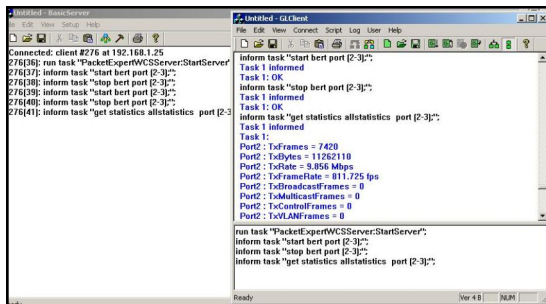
Untitled - BasicServer
e Edit View Setup Help

Connected: client #276 at 192.168.1.25
276[36]: run task "PacketExpertWCSServer:StartServer"
276[37]: inform task "start bert port [2-3];";
276[38]: inform task "stop bert port [2-3];";
276[39]: inform task "start bert port [2-3];";
276[40]: inform task "stop bert port [2-3];";
276[41]: inform task "get statistics allstatistics port [2-3

Untitled - GLClient
File Edit View Connect Script Log User Help

inform task "start bert port [2-3];";
Task 1 informed
Task 1: OK
inform task "stop bert port [2-3];";
Task 1 informed
Task 1: OK
inform task "get statistics allstatistics port [2-3];";
Task 1 informed
Task 1:
Port2 : TxFrames = 7420
Port2 : TxBytes = 11262110
Port2 : TxRate = 9.856 Mbps
Port2 : TxFrameRate = 811.725 fps
Port2 : TxBroadcastFrames = 0
Port2 : TxMulticastFrames = 0
Port2 : TxControlFrames = 0
Port2 : TxVLANFrames = 0

run task "PacketExpertWCSServer:StartServer";
inform task "start bert port [2-3];";
inform task "stop bert port [2-3];";
inform task "get statistics allstatistics port [2-3];";

Ready
Ver 4 B
NUM